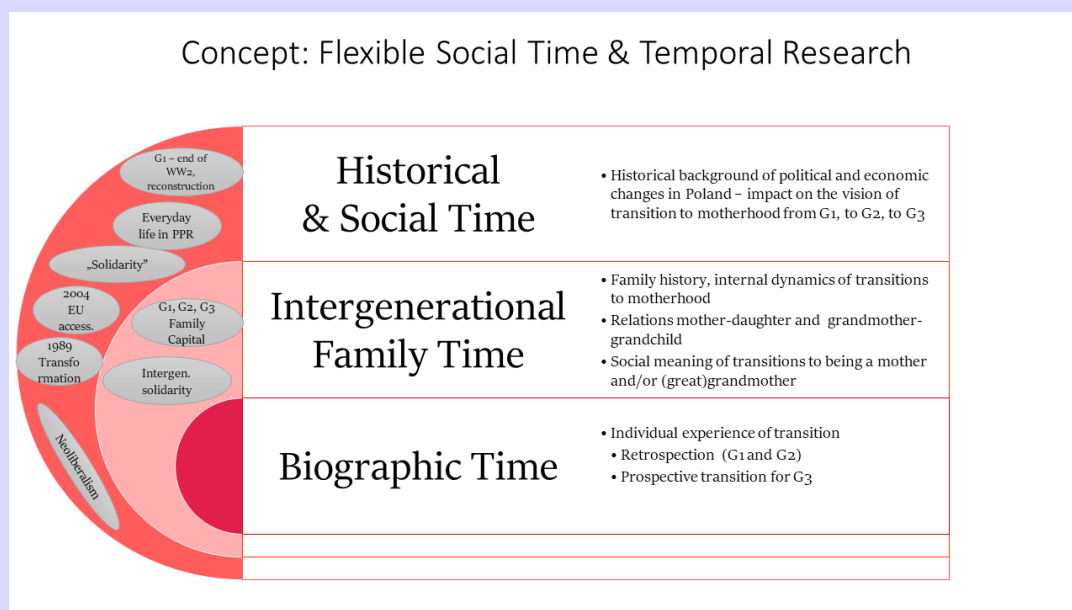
Concept: Flexible Social Time & Temporal Research

G1 – end of WW2, reconstruction

Everyday life in PPR

„Solidarity"

2004 EU access.

1989 Transformation

Neoliberalism

G1, G2, G3 Family Capital

Intergen. solidarity

Historical & Social Time

• Historical background of political and economic changes in Poland – impact on the vision of transition to motherhood from G1, to G2, to G3

Intergenerational Family Time

• Family history, internal dynamics of transitions to motherhood
• Relations mother-daughter and grandmother-grandchild
• Social meaning of transitions to being a mother and/or (great)grandmother

Biographic Time

• Individual experience of transition
• Retrospection (G1 and G2)
• Prospective transition for G3